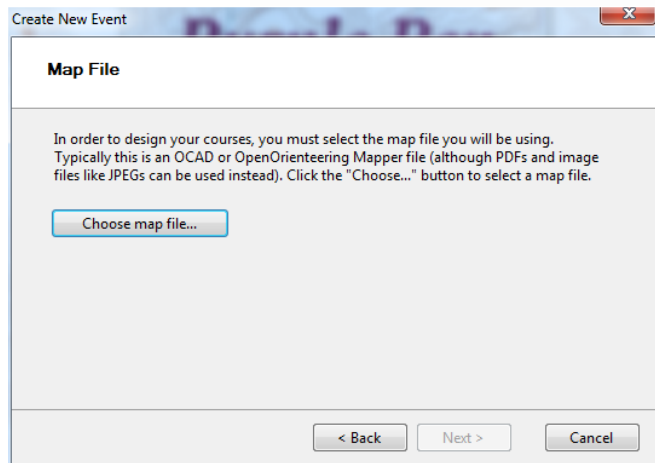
Create New Event

Map File

In order to design your courses, you must select the map file you will be using. Typically this is an OCAD or OpenOrienteering Mapper file (although PDFs and image files like JPEGs can be used instead). Click the "Choose..." button to select a map file.

Choose map file...

< Back

Next >

Cancel